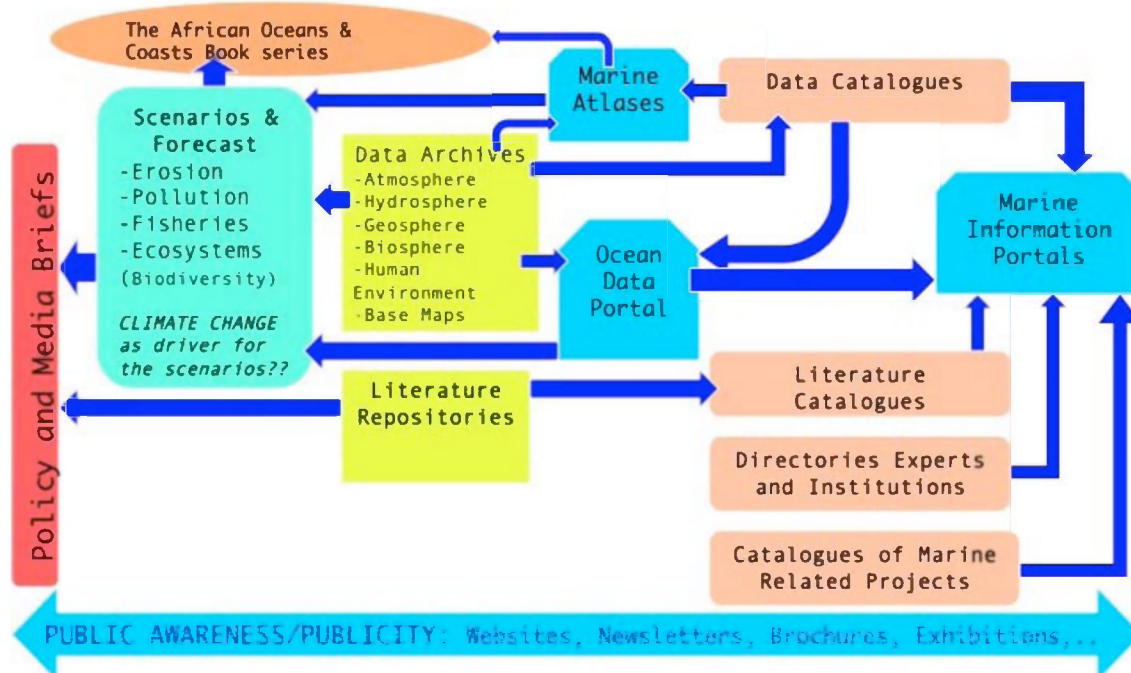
The African Oceans & Coasts Book series

Marine Atlases

Data Catalogues

Scenarios & Forecast
-Erosion
-Pollution
-Fisheries
-Ecosystems
(Biodiversity)

CLIMATE CHANGE as driver for the scenarios??

Data Archives
-Atmosphere
-Hydrosphere
-Geosphere
-Biosphere
-Human Environment
-Base Maps

Policy and Media Briefs

Ocean Data Portal

Marine Information Portals

Literature Repositories

Literature Catalogues

Directories Experts and Institutions

Catalogues of Marine Related Projects

PUBLIC AWARENESS/PUBLICITY: Websites, Newsletters, Brochures, Exhibitions,..